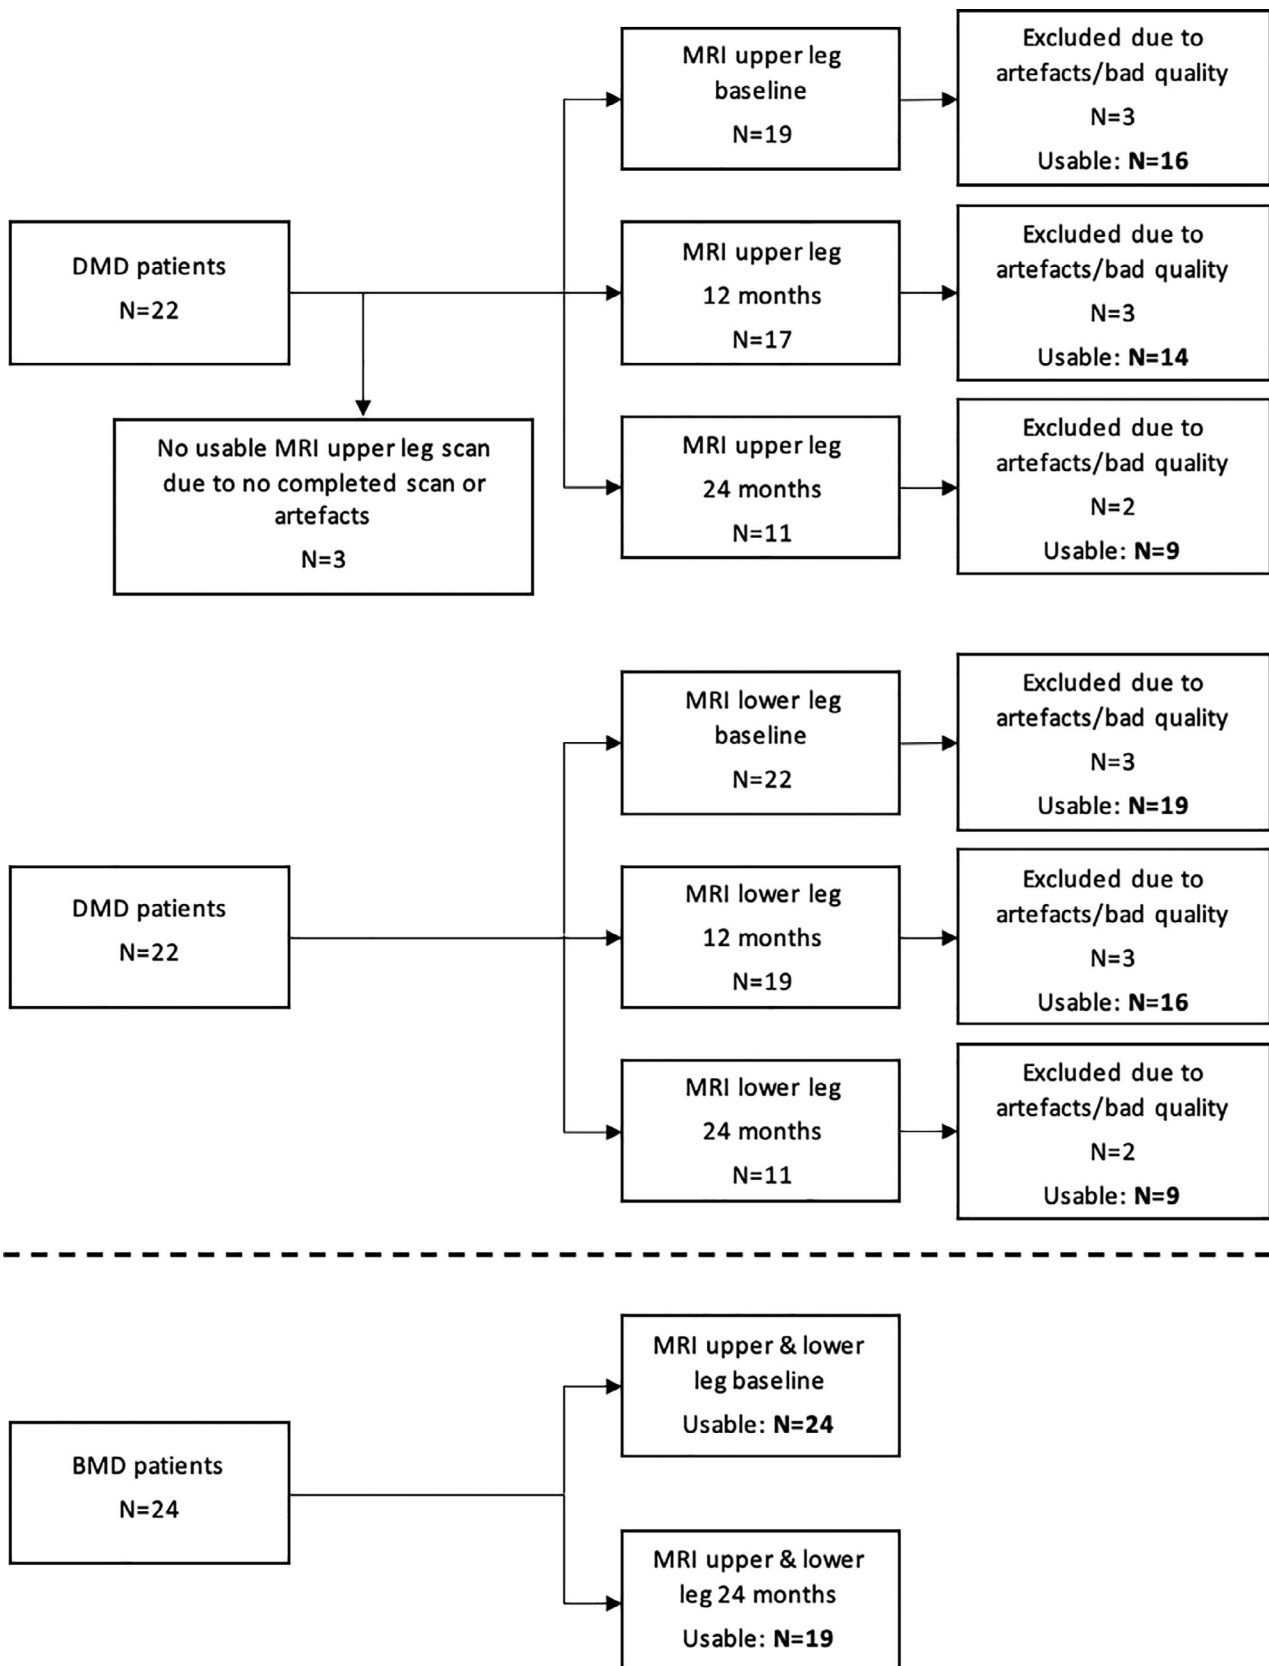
DMD patients
N=22

MRI upper leg baseline
N=19

Excluded due to artefacts/bad quality
N=3
Usable: N=16

MRI upper leg 12 months
N=17

Excluded due to artefacts/bad quality
N=3
Usable: N=14

No usable MRI upper leg scan due to no completed scan or artefacts
N=3

MRI upper leg 24 months
N=11

Excluded due to artefacts/bad quality
N=2
Usable: N=9

DMD patients
N=22

MRI lower leg baseline
N=22

Excluded due to artefacts/bad quality
N=3
Usable: N=19

MRI lower leg 12 months
N=19

Excluded due to artefacts/bad quality
N=3
Usable: N=16

MRI lower leg 24 months
N=11

Excluded due to artefacts/bad quality
N=2
Usable: N=9

BMD patients
N=24

MRI upper & lower leg baseline
Usable: N=24

MRI upper & lower leg 24 months
Usable: N=19